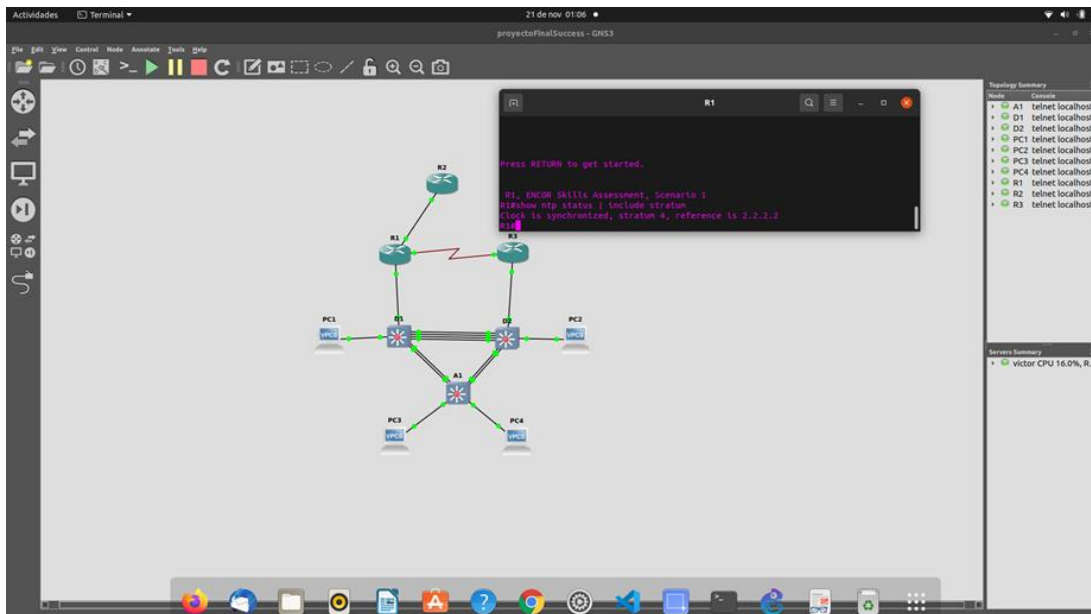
Actividades Terminal ▾ 21 de nov 01:06 ●

proyectoFinalSuccess - GNS3

File Edit View Control Node Annotate Tools Help

R1

Press RETURN to get started.

R1, ENCOR Skills Assessment, Scenario 1
R1#show ntp status | include stratum
Clock is synchronized, stratum 4, reference is 2.2.2.2
R1#

R2
R1
R3
PC1
D1
D2
PC2
A1
PC3
PC4
VPCS
VPCS
VPCS
VPCS

Topology Summary
| Node | Console |
|---|---|
| A1 | telnet localhost |
| D1 | telnet localhost |
| D2 | telnet localhost |
| PC1 | telnet localhost |
| PC2 | telnet localhost |
| PC3 | telnet localhost |
| PC4 | telnet localhost |
| R1 | telnet localhost |
| R2 | telnet localhost |
| R3 | telnet localhost |

Servers Summary
victor CPU 16.0%, R